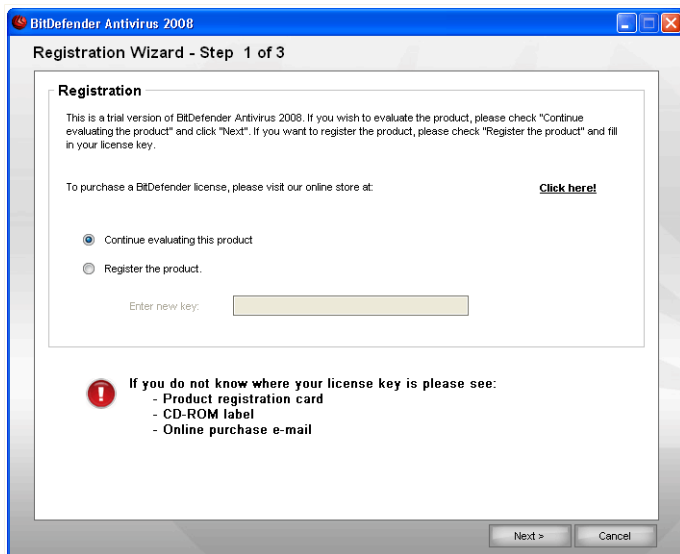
BitDefender Antivirus 2008

Registration Wizard - Step 1 of 3

Registration

This is a trial version of BitDefender Antivirus 2008. If you wish to evaluate the product, please check "Continue evaluating the product" and click "Next". If you want to register the product, please check "Register the product" and fill in your license key.

To purchase a BitDefender license, please visit our online store at:

Click here!

Continue evaluating this product

Register the product.

Enter new key:

If you do not know where your license key is please see:
- Product registration card
- CD-ROM label
- Online purchase e-mail

Next >

Cancel